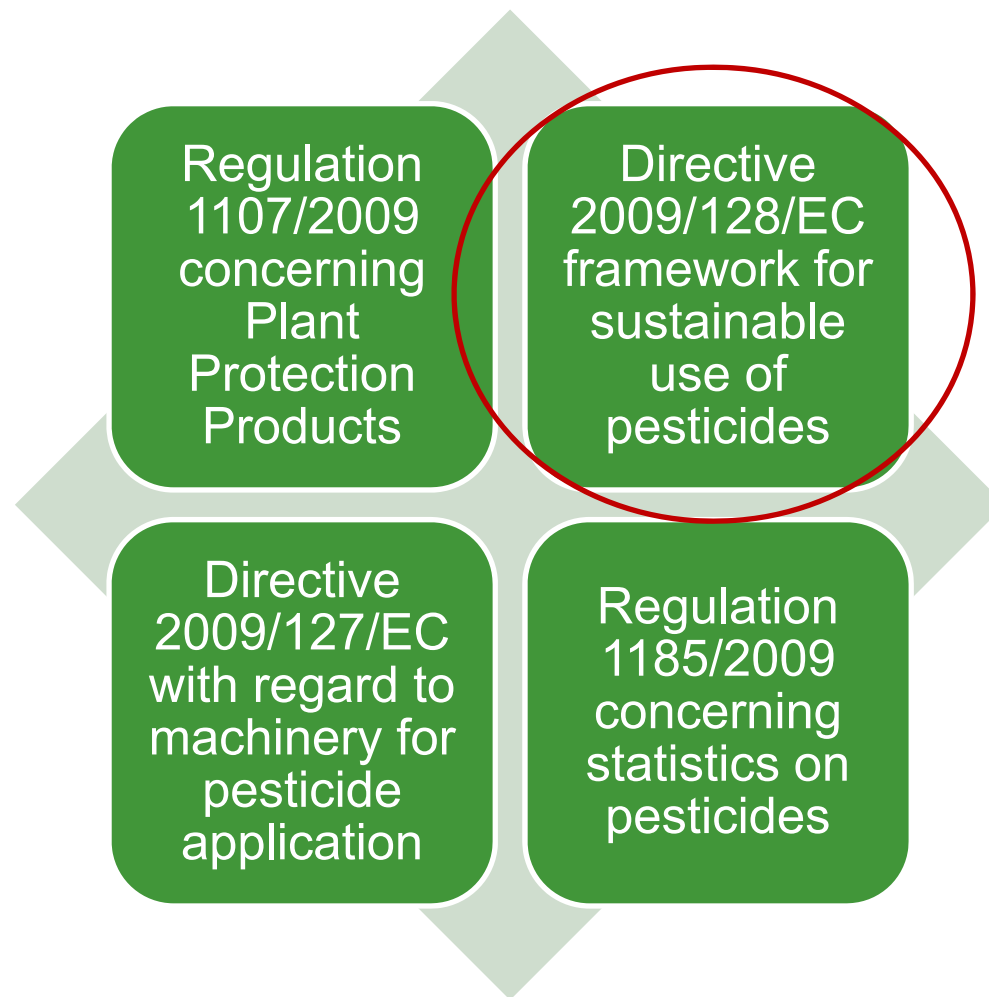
Regulation 1107/2009 concerning Plant Protection Products

Directive 2009/128/EC framework for sustainable use of pesticides

Directive 2009/127/EC with regard to machinery for pesticide application

Regulation 1185/2009 concerning statistics on pesticides